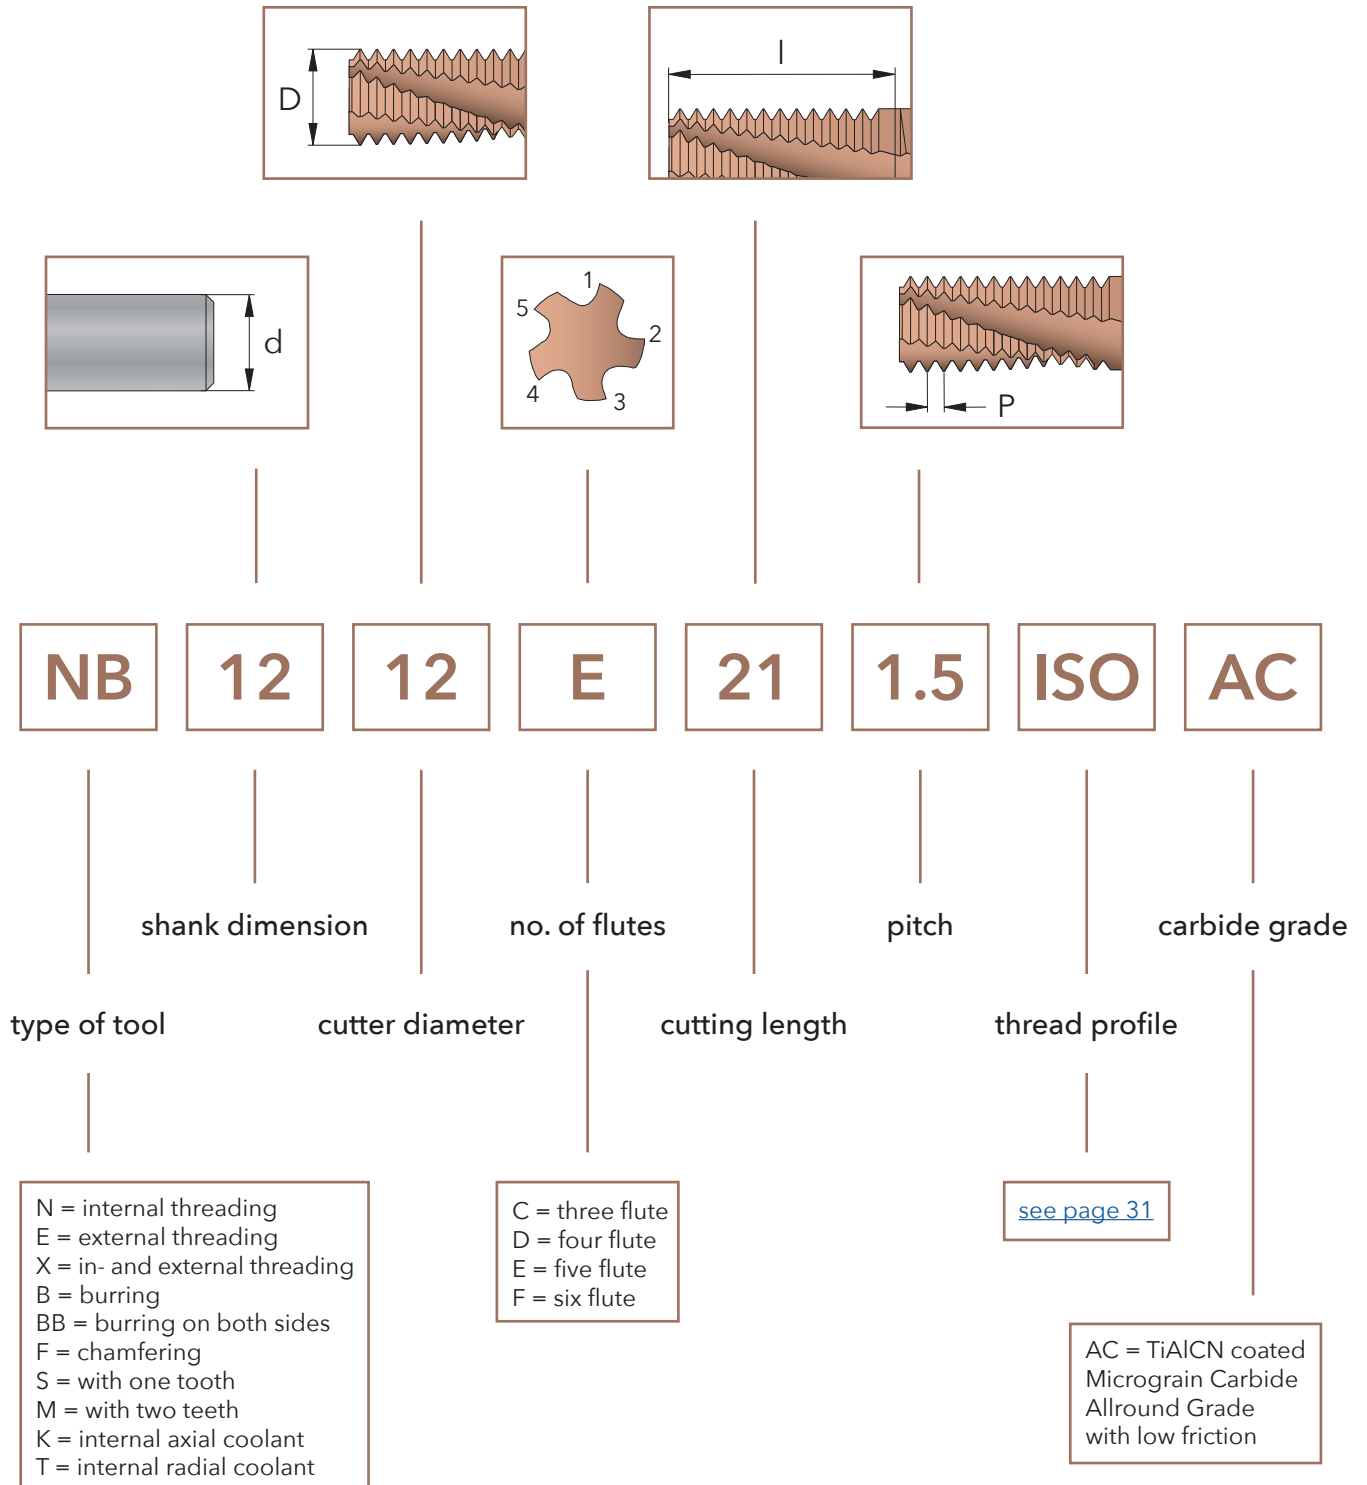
D

l

d

1
2
3
4
5

P

| NB | 12 | 12 | E | 21 | 1.5 | ISO | AC |
|---|---|---|---|---|---|---|---|

shank dimension

no. of flutes

pitch

carbide grade

type of tool

cutter diameter

cutting length

thread profile

N = internal threading
E = external threading
X = in- and external threading
B = burring
BB = burring on both sides
F = chamfering
S = with one tooth
M = with two teeth
K = internal axial coolant
T = internal radial coolant

C = three flute
D = four flute
E = five flute
F = six flute

see page 31

AC = TiAlCN coated
Micrograin Carbide
Allround Grade
with low friction